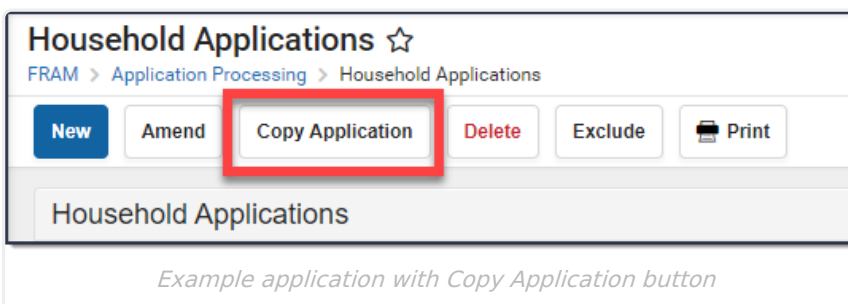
Household Applications ☆

FRAM > Application Processing > Household Applications

New Amend Copy Application Delete Exclude Print

Household Applications

Example application with Copy Application button